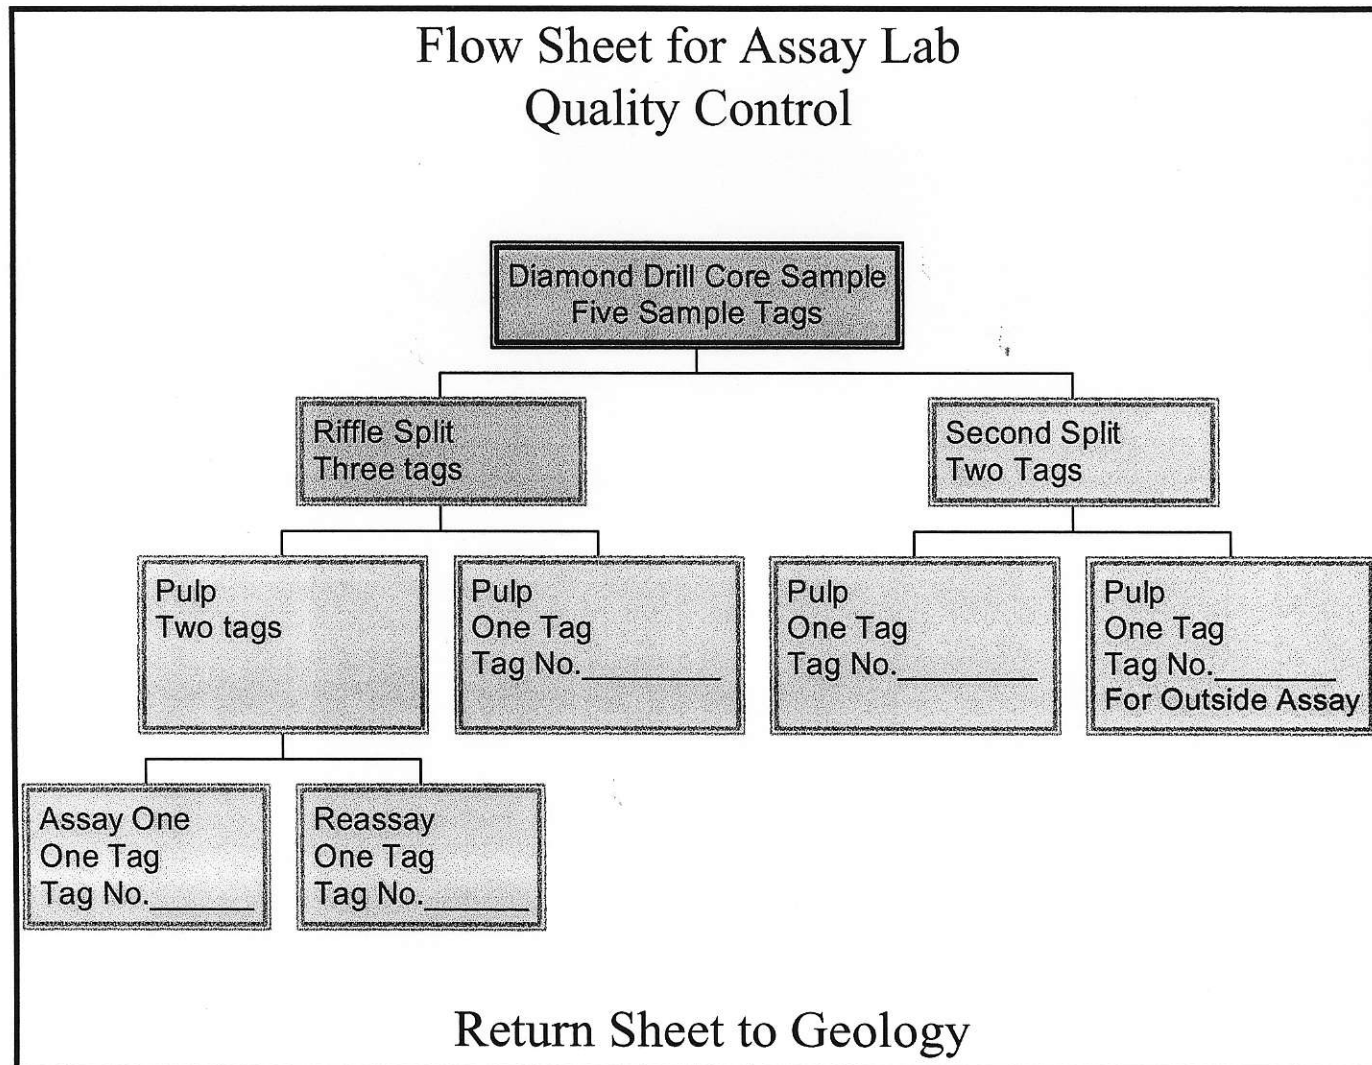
Flow Sheet for Assay Lab
Quality Control

Diamond Drill Core Sample
Five Sample Tags

Riffle Split
Three tags

Second Split
Two Tags

Pulp
Two tags

Pulp
One Tag
Tag No.________

Pulp
One Tag
Tag No.________

Pulp
One Tag
Tag No.________
For Outside Assay

Assay One
One Tag
Tag No.______

Reassay
One Tag
Tag No.______

Return Sheet to Geology